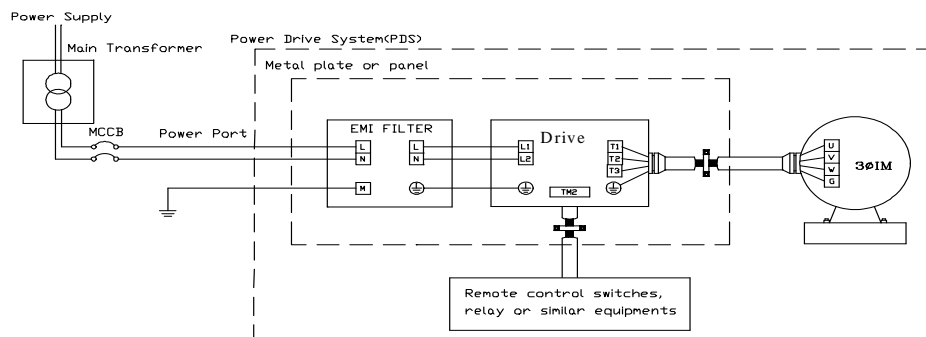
Power Supply

Main Transformer

Power Drive System(PDS)

Metal plate or panel

MCCB

Power Port

EMI FILTER

L

N

L

N

M

Drive

L1

L2

T1

T2

T3

TM2

U

V

W

G

3ØIM

Remote control switches, relay or similar equipments